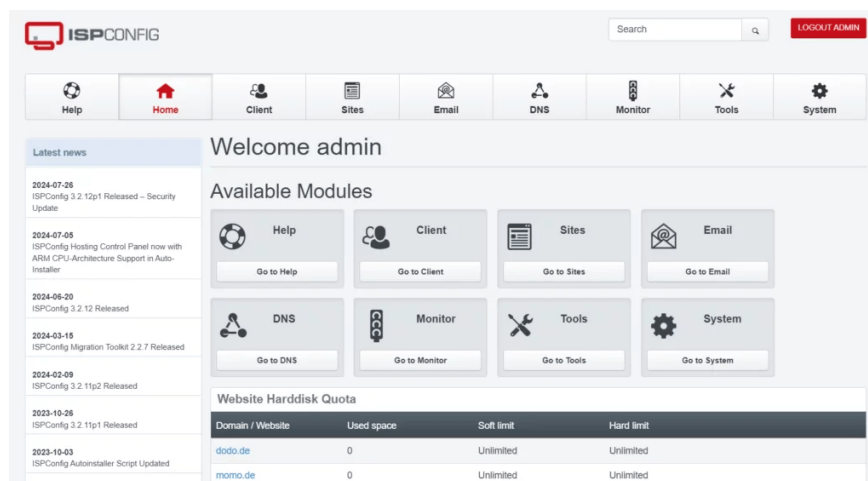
ISPCONFIG

Search

LOGOUT ADMIN

Help Home Client Sites Email DNS Monitor Tools System

Latest news

2024-07-26
ISPConfig 3.2.12p1 Released – Security Update

2024-07-05
ISPConfig Hosting Control Panel now with ARM CPU-Architecture Support in Auto-Installer

2024-06-20
ISPConfig 3.2.12 Released

2024-03-15
ISPConfig Migration Toolkit 2.2.7 Released

2024-02-09
ISPConfig 3.2.11p2 Released

2023-10-26
ISPConfig 3.2.11p1 Released

2023-10-03
ISPConfig Autoinstaller Script Updated

Welcome admin

Available Modules

Help
Go to Help

Client
Go to Client

Sites
Go to Sites

Email
Go to Email

DNS
Go to DNS

Monitor
Go to Monitor

Tools
Go to Tools

System
Go to System

Website Harddisk Quota

| Domain / Website | Used space | Soft limit | Hard limit |
|---|---|---|---|
| dodo.de | 0 | Unlimited | Unlimited |
| momo.de | 0 | Unlimited | Unlimited |